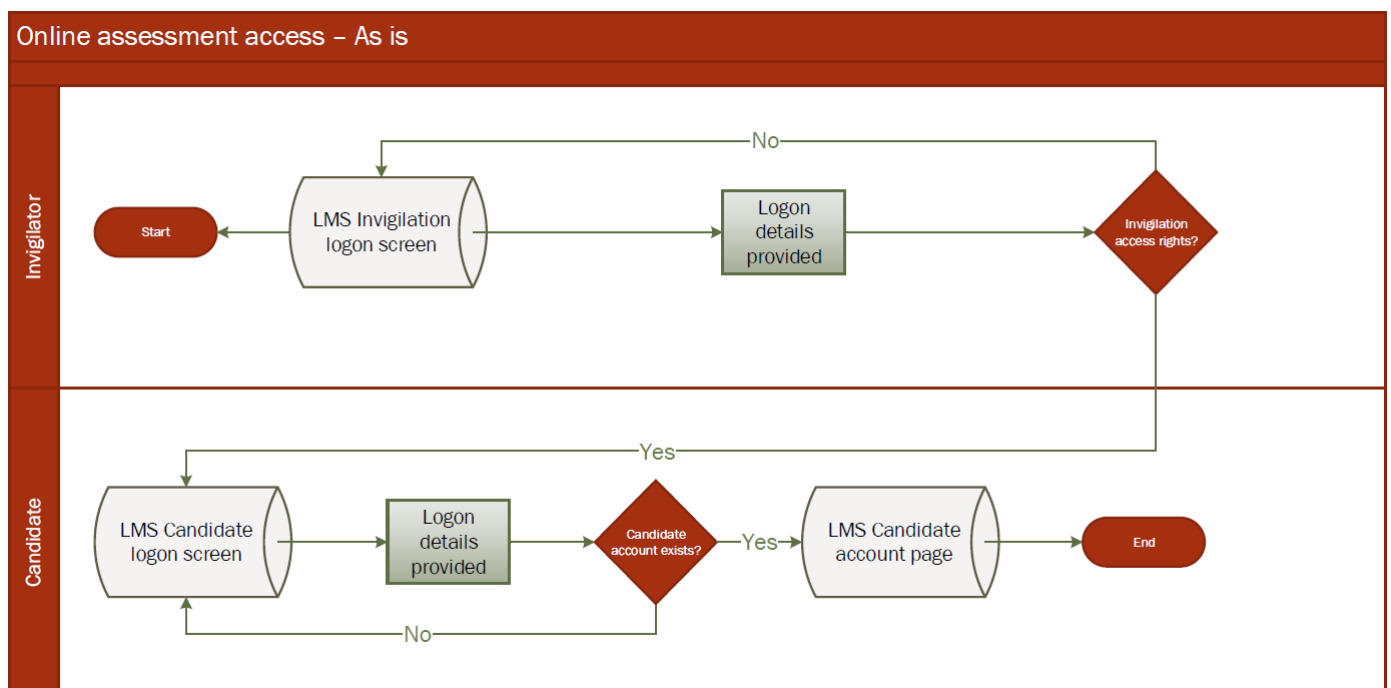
Online assessment access – As is

Invigilator

No

Start

LMS Invigilation logon screen

Logon details provided

Invigilation access rights?

Candidate

Yes

LMS Candidate logon screen

Logon details provided

Candidate account exists?

Yes

LMS Candidate account page

End

No